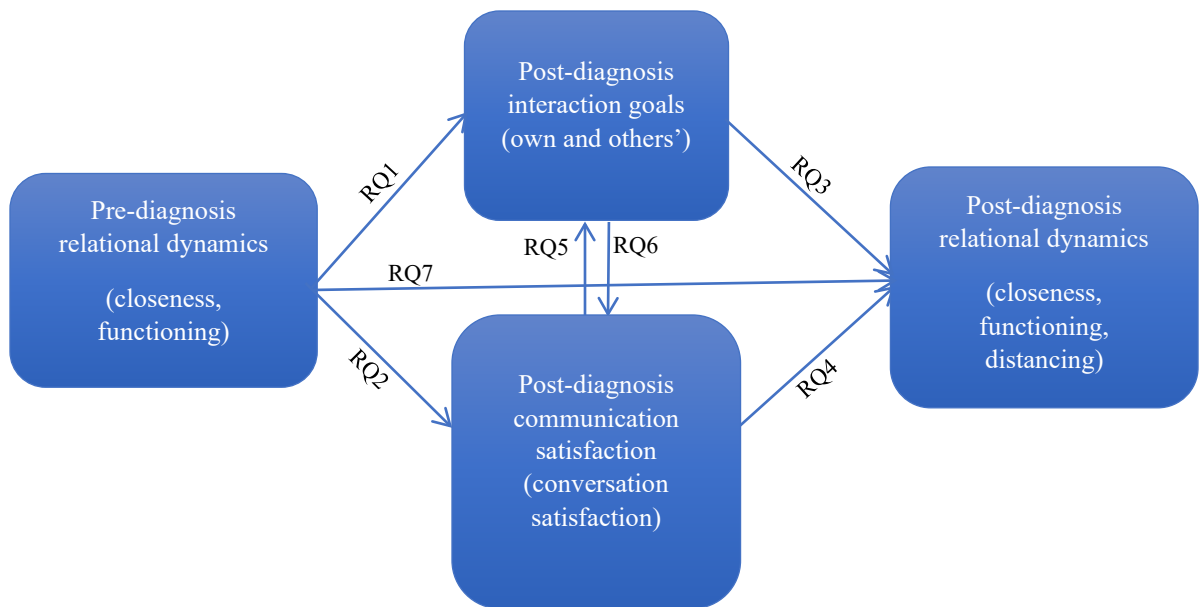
Pre-diagnosis relational dynamics

(closeness, functioning)

RQ1

RQ7

RQ2

Post-diagnosis interaction goals (own and others')

RQ5

RQ6

Post-diagnosis communication satisfaction (conversation satisfaction)

RQ3

RQ4

Post-diagnosis relational dynamics

(closeness, functioning, distancing)